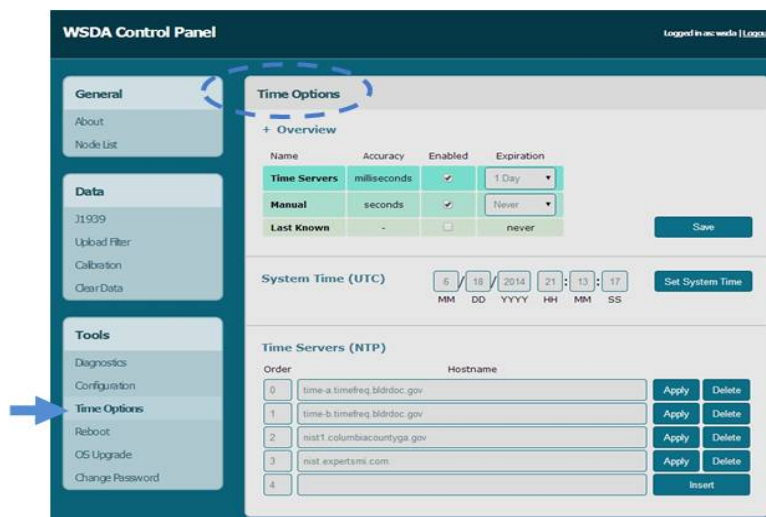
WSDA Control Panel

Logged in as: wsda | Logo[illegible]

General
About
Node List

Data
J1939
Upload Filter
Calibration
Clear Data

Tools
Diagnostics
Configuration
Time Options
Reboot
OS Upgrade
Change Password

Time Options

+ Overview

| Name | Accuracy | Enabled | Expiration |
|---|---|---|---|
| Time Servers | milliseconds | ✔ | 1 Day |
| Manual | seconds | ✔ | Never |
| Last Known | - | | never |

Save

System Time (UTC)

6 / 18 / 2014 21 : 13 : 17
MM DD YYYY HH MM SS

Set System Time

Time Servers (NTP)

| Order | Hostname | | |
|---|---|---|---|
| 0 | time-a.timefreq.bldrdoc.gov | Apply | Delete |
| 1 | time-b.timefreq.bldrdoc.gov | Apply | Delete |
| 2 | nist1.columbiacountyga.gov | Apply | Delete |
| 3 | nist.expertsmi.com | Apply | Delete |
| 4 | | Insert | |